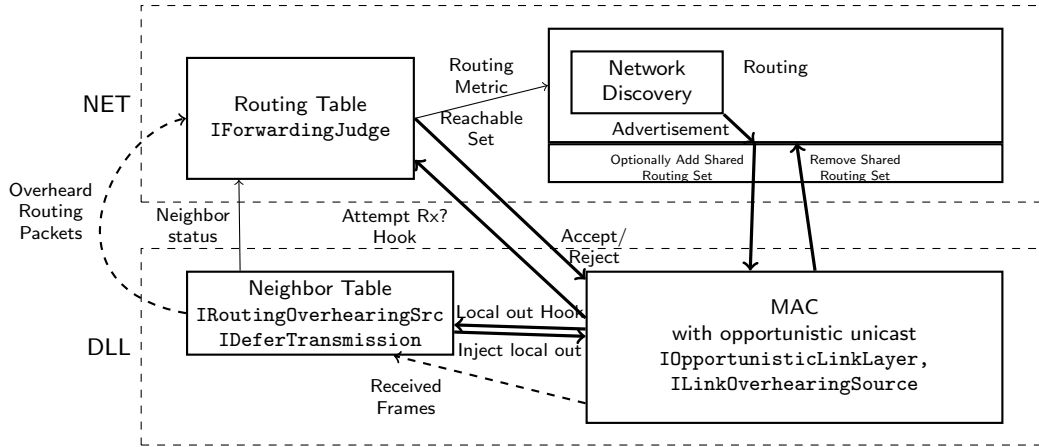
NET

Routing Table
IForwardingJudge

Routing Metric

Reachable Set

Network Discovery

Routing

Advertisement

Optionally Add Shared Routing Set

Remove Shared Routing Set

Overheard Routing Packets

Neighbor status

Attempt Rx? Hook

Accept/ Reject

DLL

Neighbor Table
IRoutingOverhearingSrc
IDeferTransmission

Local out Hook

Inject local out

MAC
with opportunistic unicast
IOpportunisticLinkLayer,
ILinkOverhearingSource

Received Frames